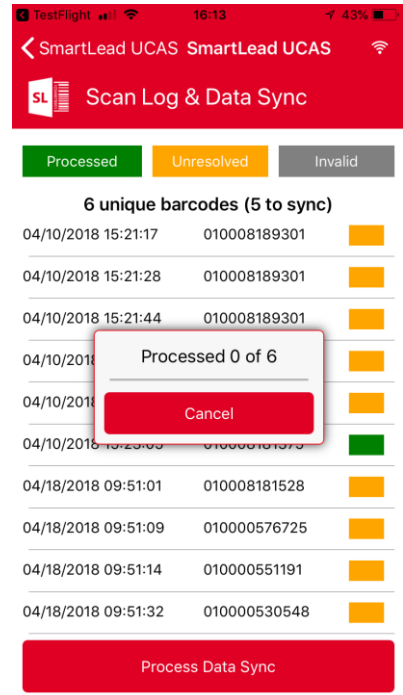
TestFlight 16:13 43%

SmartLead UCAS SmartLead UCAS

SL Scan Log & Data Sync

Processed Unresolved Invalid

6 unique barcodes (5 to sync)

04/10/2018 15:21:17 010008189301

04/10/2018 15:21:28 010008189301

04/10/2018 15:21:44 010008189301

04/10/2018 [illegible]

04/10/2018 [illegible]

04/10/2018 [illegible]

Processed 0 of 6

Cancel

04/18/2018 09:51:01 010008181528

04/18/2018 09:51:09 010000576725

04/18/2018 09:51:14 010000551191

04/18/2018 09:51:32 010000530548

Process Data Sync